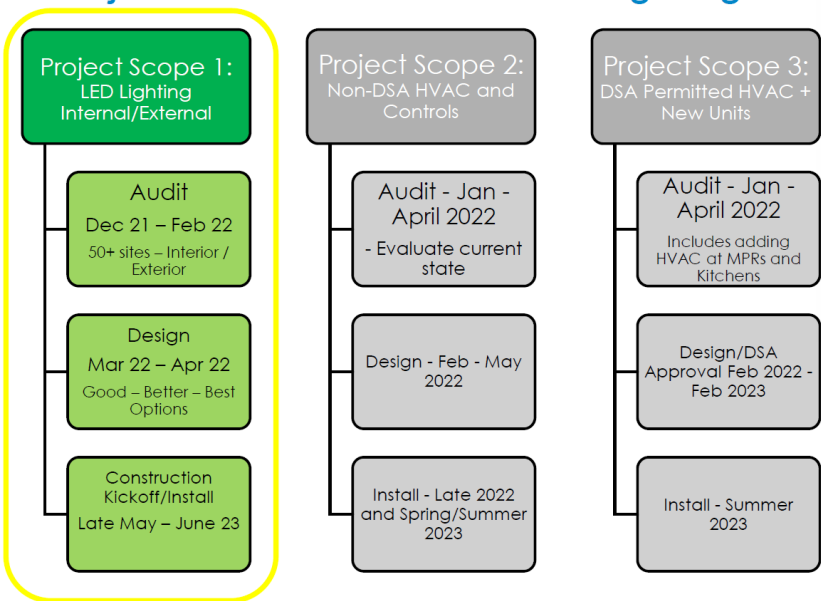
Project Scope 1: LED Lighting Internal/External

Audit
Dec 21 – Feb 22
50+ sites – Interior / Exterior

Design
Mar 22 – Apr 22
Good – Better – Best Options

Construction Kickoff/Install
Late May – June 23

Project Scope 2: Non-DSA HVAC and Controls

Audit - Jan - April 2022
- Evaluate current state

Design - Feb - May 2022

Install - Late 2022 and Spring/Summer 2023

Project Scope 3: DSA Permitted HVAC + New Units

Audit - Jan - April 2022
Includes adding HVAC at MPRs and Kitchens

Design/DSA Approval Feb 2022 - Feb 2023

Install - Summer 2023